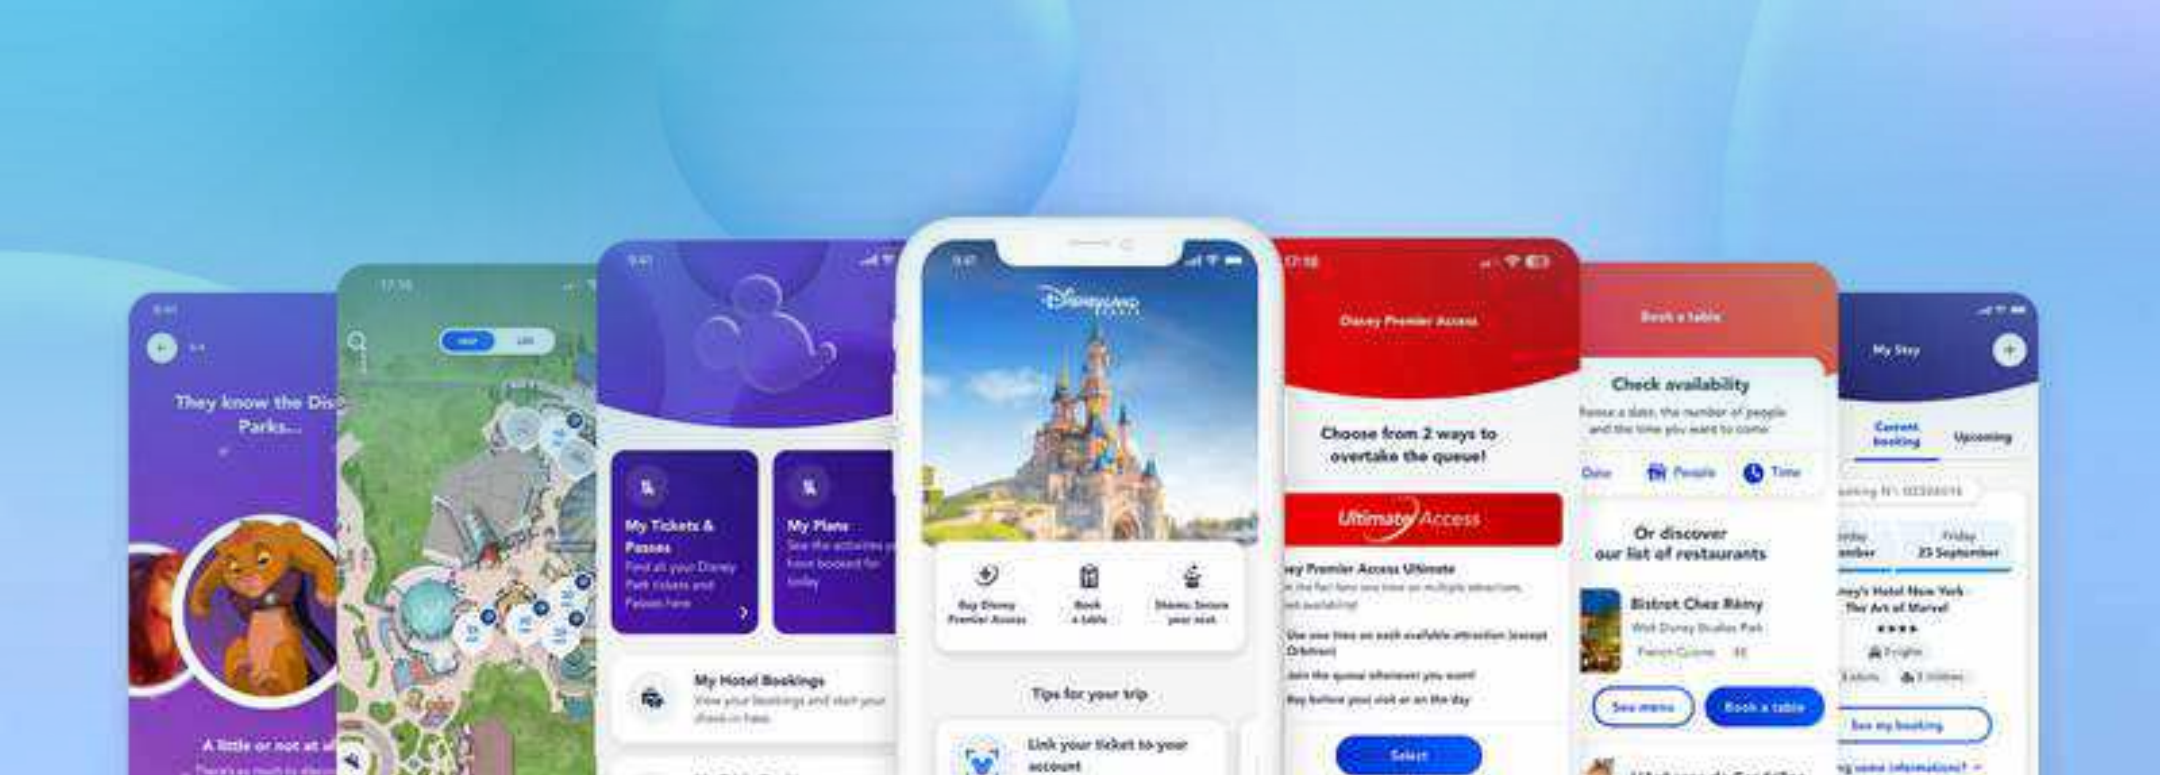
They know the Dis Parks...

A little or not at all

My Tickets & Passes
Find all your Disney Park tickets and Passes here

My Plans
See the activities you have booked for today

My Hotel Bookings

9:41

DISNEYLAND PARIS

Buy Disney Premier Access

Book a table

Shows: Secure your seat

Tips for your trip

Link your ticket to your account

Disney Premier Access

Choose from 2 ways to overtake the queue!

Ultimate Access

Select

Book a table

Check availability

Date

People

Time

Or discover our list of restaurants

Bistrot Chez Rémy

See menu

Book a table

My Stay

Current booking

Upcoming

Friday 23 September

See my booking